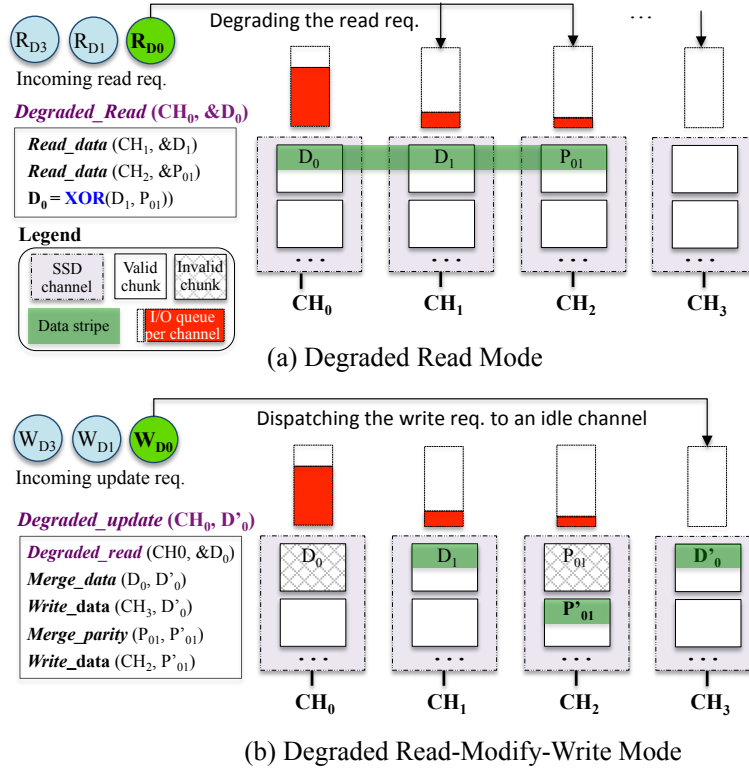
$R_{D3}$ $R_{D1}$ $R_{D0}$

Incoming read req.

Degrading the read req.

...

Degraded_Read ($CH_0$, &$D_0$)

Read_data ($CH_1$, &$D_1$)
Read_data ($CH_2$, &$P_{01}$)
$D_0$ = XOR($D_1$, $P_{01}$))

Legend

SSD channel
Valid chunk
Invalid chunk
Data stripe
I/O queue per channel

$D_0$ $D_1$ $P_{01}$

...

$CH_0$ $CH_1$ $CH_2$ $CH_3$

(a) Degraded Read Mode

$W_{D3}$ $W_{D1}$ $W_{D0}$

Incoming update req.

Dispatching the write req. to an idle channel

Degraded_update ($CH_0$, D'$_0$)

Degraded_read (CH0, &$D_0$)
Merge_data ($D_0$, D'$_0$)
Write_data ($CH_3$, D'$_0$)
Merge_parity ($P_{01}$, P'$_{01}$)
Write_data ($CH_2$, P'$_{01}$)

$D_0$ $D_1$ $P_{01}$ D'$_0$ P'$_{01}$

...

$CH_0$ $CH_1$ $CH_2$ $CH_3$

(b) Degraded Read-Modify-Write Mode